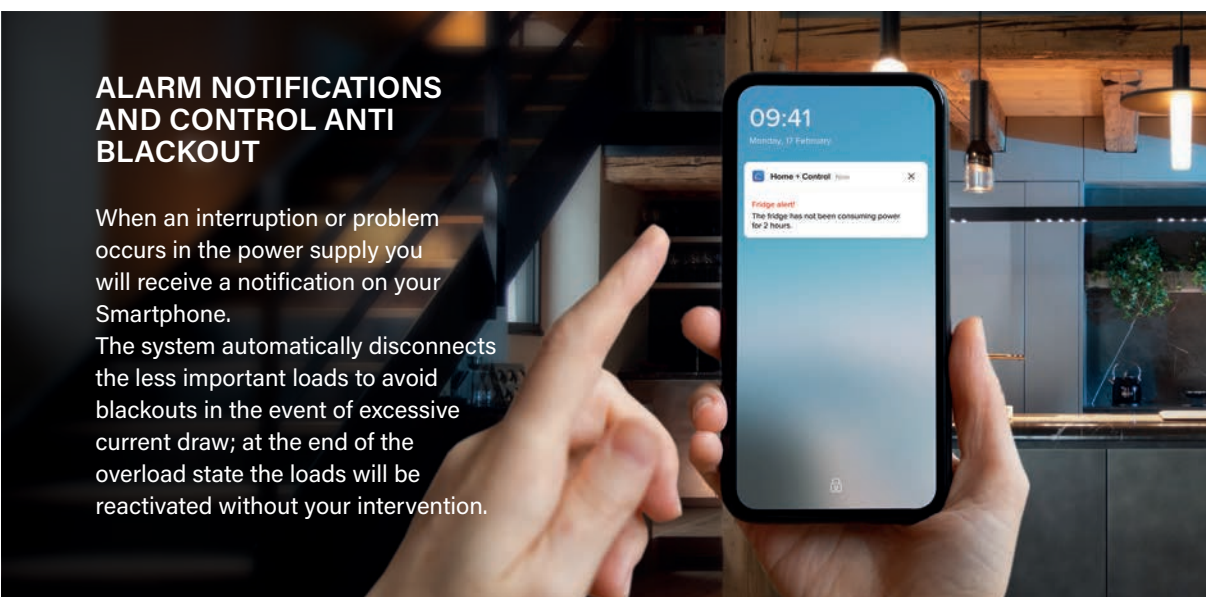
ALARM NOTIFICATIONS AND CONTROL ANTI BLACKOUT

When an interruption or problem occurs in the power supply you will receive a notification on your Smartphone.
The system automatically disconnects the less important loads to avoid blackouts in the event of excessive current draw; at the end of the overload state the loads will be reactivated without your intervention.

09:41
Monday, 17 February

Home + Control Now

Fridge alert!
The fridge has not been consuming power for 2 hours.